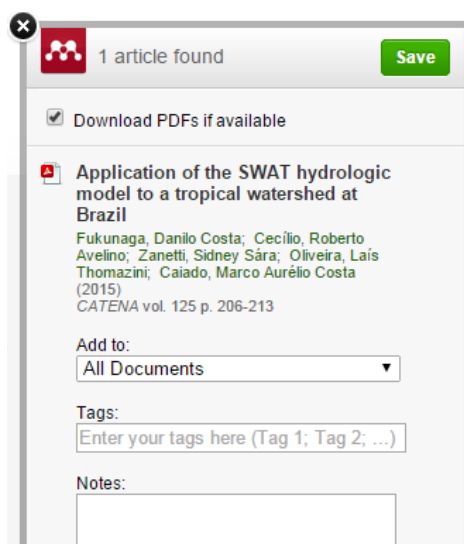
1 article found

Save

Download PDFs if available

Application of the SWAT hydrologic model to a tropical watershed at Brazil

Fukunaga, Danilo Costa; Cecílio, Roberto Avelino; Zanetti, Sidney Sára; Oliveira, Laís Thomazini; Caiado, Marco Aurélio Costa (2015)
CATENA vol. 125 p. 206-213

Add to:
All Documents

Tags:
Enter your tags here (Tag 1; Tag 2; ...)

Notes: